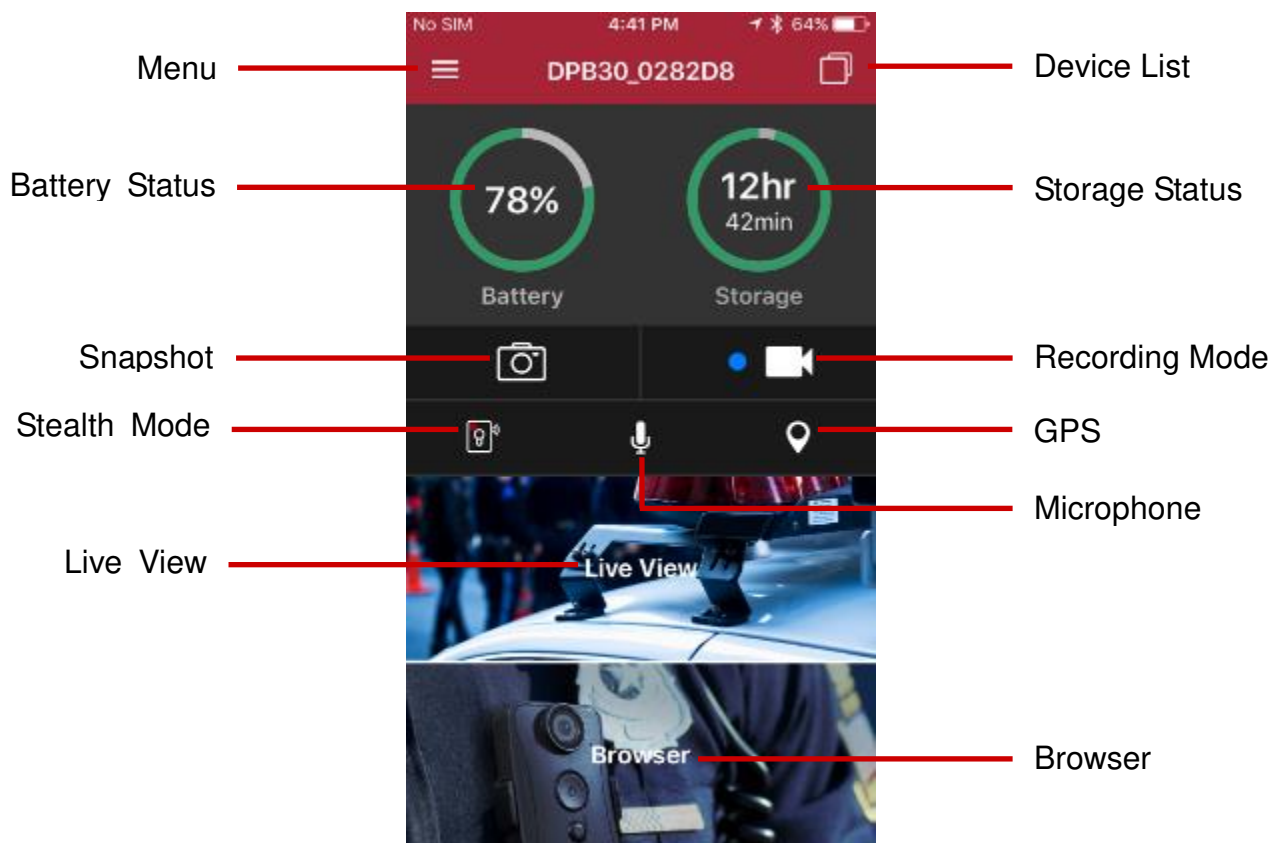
No SIM 4:41 PM 64%

Menu

DPB30_0282D8

Device List

Battery Status

78%

Battery

12hr
42min

Storage

Storage Status

Snapshot

Recording Mode

Stealth Mode

GPS

Microphone

Live View

Live View

Browser

Browser